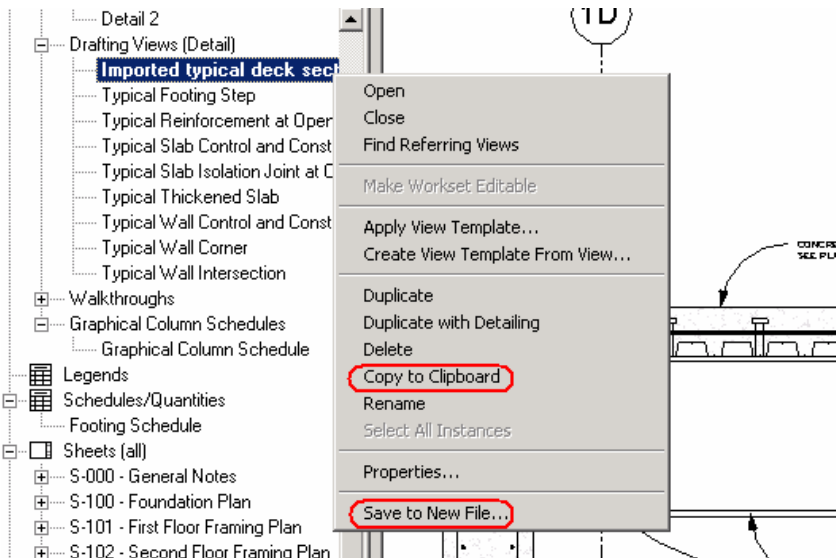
Detail 2
Drafting Views (Detail)
Imported typical deck sect
Typical Footing Step
Typical Reinforcement at Oper
Typical Slab Control and Const
Typical Slab Isolation Joint at C
Typical Thickened Slab
Typical Wall Control and Const
Typical Wall Corner
Typical Wall Intersection
Walkthroughs
Graphical Column Schedules
Graphical Column Schedule
Legends
Schedules/Quantities
Footing Schedule
Sheets (all)
S-000 - General Notes
S-100 - Foundation Plan
S-101 - First Floor Framing Plan
S-102 - Second Floor Framing Plan

Open
Close
Find Referring Views
Make Workset Editable
Apply View Template...
Create View Template From View...
Duplicate
Duplicate with Detailing
Delete
Copy to Clipboard
Rename
Select All Instances
Properties...
Save to New File...

1D
CONCR
SEE PL